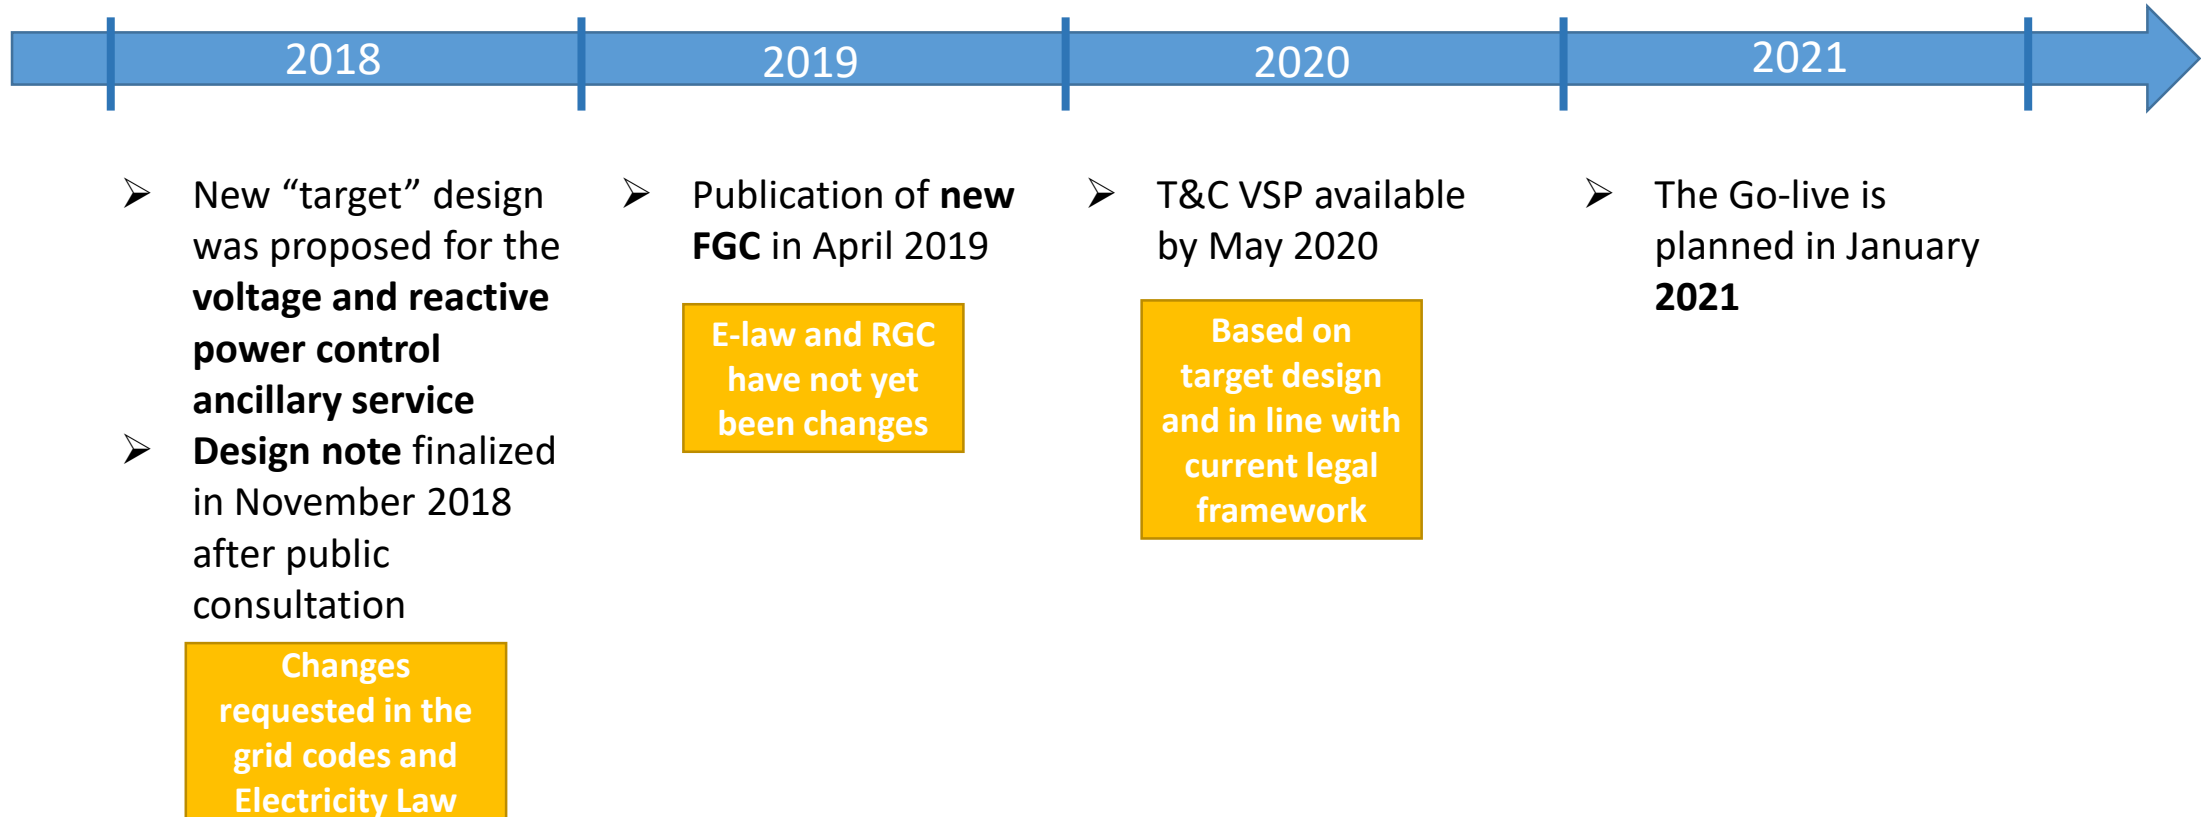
2018

2019

2020

2021

➢ New “target” design was proposed for the **voltage and reactive power control ancillary service**

➢ **Design note** finalized in November 2018 after public consultation

Changes requested in the grid codes and Electricity Law

➢ Publication of **new FGC** in April 2019

E-law and RGC have not yet been changes

➢ T&C VSP available by May 2020

Based on target design and in line with current legal framework

➢ The Go-live is planned in January **2021**